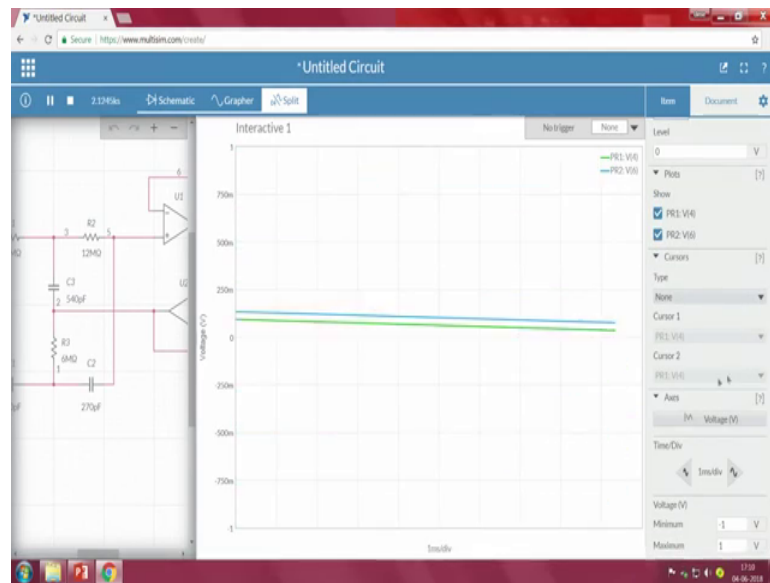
*Untitled Circuit ×

Secure | https://www.multisim.com/create/

*Untitled Circuit

2.1245ks Schematic Grapher Split

Item Document

Interactive 1

No trigger None

Level

0 V

Plots [?]

Show

PR1: V(4)

PR2: V(6)

Cursors [?]

Type

None

Cursor 1

PR1: V(4)

Cursor 2

PR1: V(4)

Axes [?]

Voltage (V)

Time/Div

1ms/div

Voltage (V)

Minimum -1 V

Maximum 1 V

U1

U2

R2

12MΩ

C3

540pF

R3

6MΩ

C2

270pF

3

5

2

1

6

PR1: V(4)

PR2: V(6)

1

750m

500m

250m

0

-250m

-500m

-750m

-1

Voltage (V)

1ms/div

17:10

04-06-2018